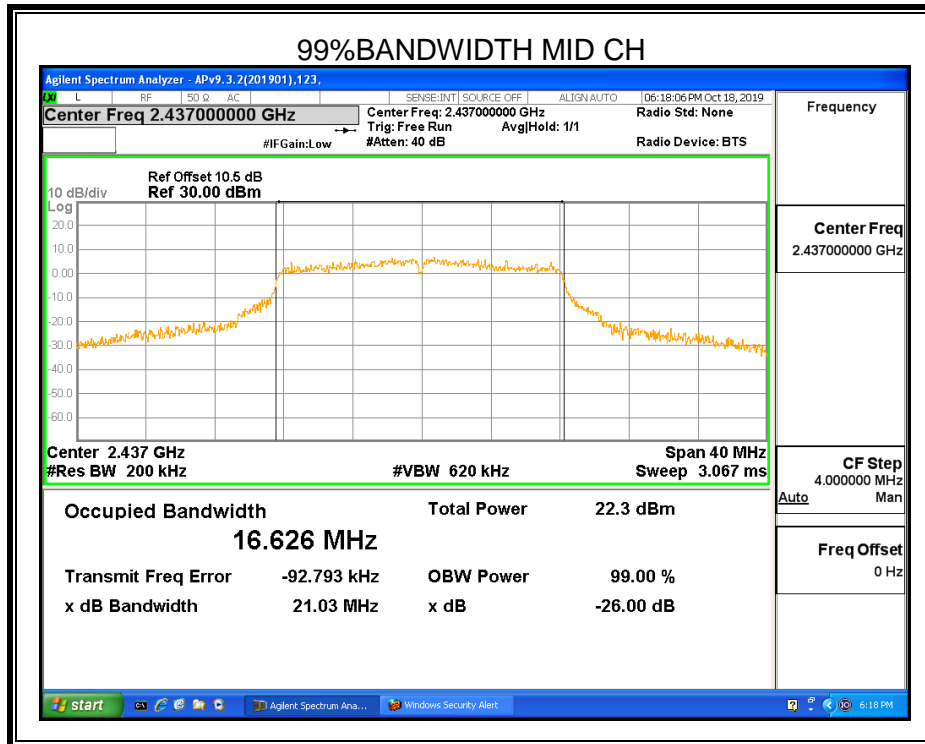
99%BANDWIDTH MID CH

Agilent Spectrum Analyzer - APv9.3.2(201901),123,

L RF 50 Ω AC SENSE:INT SOURCE OFF ALIGN AUTO 06:18:06 PM Oct 18, 2019

Center Freq 2.437000000 GHz

Center Freq: 2.437000000 GHz
Trig: Free Run Avg|Hold: 1/1
#IFGain:Low #Atten: 40 dB

Radio Std: None

Radio Device: BTS

Frequency

Ref Offset 10.5 dB
10 dB/div Ref 30.00 dBm
Log

20.0
10.0
0.00
-10.0
-20.0
-30.0
-40.0
-50.0
-60.0

Center 2.437 GHz Span 40 MHz
#Res BW 200 kHz #VBW 620 kHz Sweep 3.067 ms

Center Freq
2.437000000 GHz

CF Step
4.000000 MHz
Auto Man

Freq Offset
0 Hz

Occupied Bandwidth
16.626 MHz

Total Power 22.3 dBm

Transmit Freq Error -92.793 kHz
OBW Power 99.00 %

x dB Bandwidth 21.03 MHz
x dB -26.00 dB

start Agilent Spectrum Ana... Windows Security Alert 6:18 PM